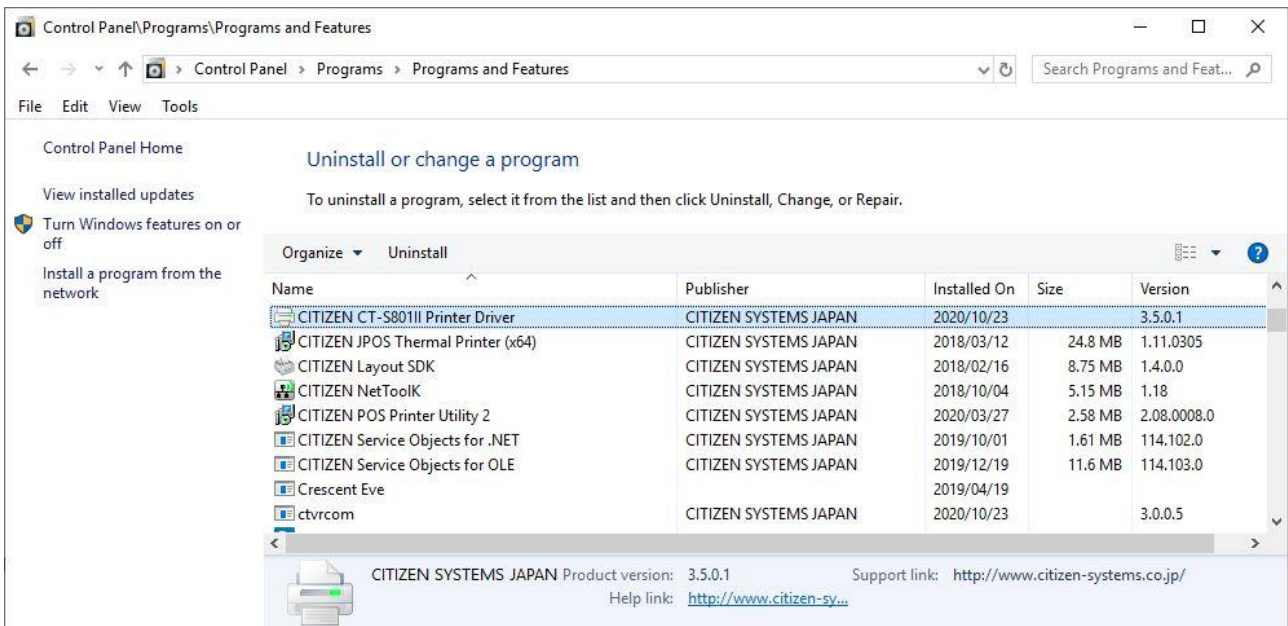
Control Panel\Programs\Programs and Features

Control Panel > Programs > Programs and Features

Search Programs and Feat...

File Edit View Tools

Control Panel Home

View installed updates

Turn Windows features on or off

Install a program from the network

Uninstall or change a program

To uninstall a program, select it from the list and then click Uninstall, Change, or Repair.

Organize ▾ Uninstall

| Name | Publisher | Installed On | Size | Version |
|---|---|---|---|---|
| CITIZEN CT-S801II Printer Driver | CITIZEN SYSTEMS JAPAN | 2020/10/23 | | 3.5.0.1 |
| CITIZEN JPOS Thermal Printer (x64) | CITIZEN SYSTEMS JAPAN | 2018/03/12 | 24.8 MB | 1.11.0305 |
| CITIZEN Layout SDK | CITIZEN SYSTEMS JAPAN | 2018/02/16 | 8.75 MB | 1.4.0.0 |
| CITIZEN NetToolK | CITIZEN SYSTEMS JAPAN | 2018/10/04 | 5.15 MB | 1.18 |
| CITIZEN POS Printer Utility 2 | CITIZEN SYSTEMS JAPAN | 2020/03/27 | 2.58 MB | 2.08.0008.0 |
| CITIZEN Service Objects for .NET | CITIZEN SYSTEMS JAPAN | 2019/10/01 | 1.61 MB | 114.102.0 |
| CITIZEN Service Objects for OLE | CITIZEN SYSTEMS JAPAN | 2019/12/19 | 11.6 MB | 114.103.0 |
| Crescent Eve | | 2019/04/19 | | |
| ctvrcom | CITIZEN SYSTEMS JAPAN | 2020/10/23 | | 3.0.0.5 |

CITIZEN SYSTEMS JAPAN Product version: 3.5.0.1 Support link: http://www.citizen-systems.co.jp/
Help link: http://www.citizen-sy...